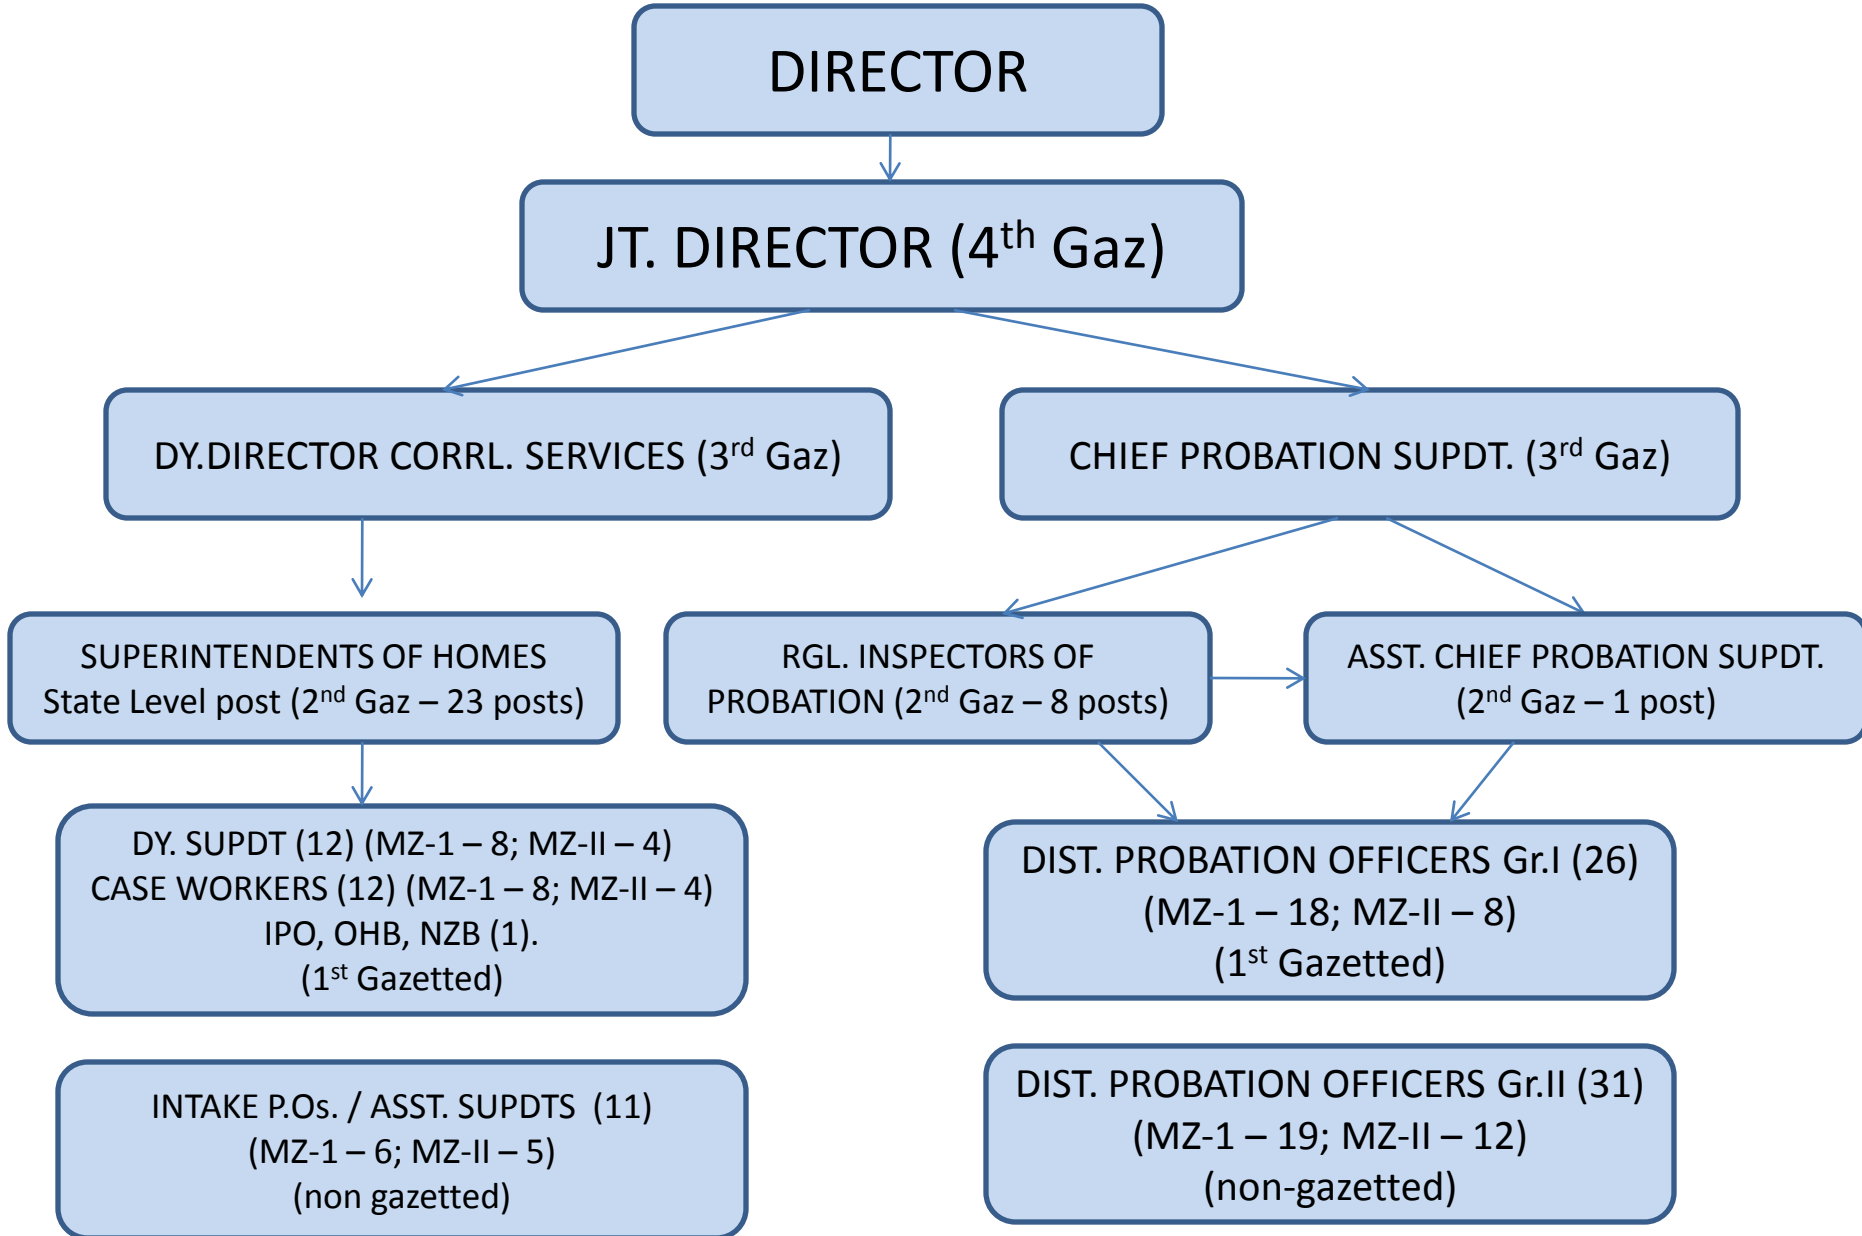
DIRECTOR

JT. DIRECTOR ($4^{th}$ Gaz)

DY.DIRECTOR CORRL. SERVICES ($3^{rd}$ Gaz)

CHIEF PROBATION SUPDT. ($3^{rd}$ Gaz)

SUPERINTENDENTS OF HOMES
State Level post ($2^{nd}$ Gaz – 23 posts)

RGL. INSPECTORS OF PROBATION ($2^{nd}$ Gaz – 8 posts)

ASST. CHIEF PROBATION SUPDT. ($2^{nd}$ Gaz – 1 post)

DY. SUPDT (12) (MZ-1 – 8; MZ-II – 4)
CASE WORKERS (12) (MZ-1 – 8; MZ-II – 4)
IPO, OHB, NZB (1).
($1^{st}$ Gazetted)

DIST. PROBATION OFFICERS Gr.I (26)
(MZ-1 – 18; MZ-II – 8)
($1^{st}$ Gazetted)

INTAKE P.Os. / ASST. SUPDTS (11)
(MZ-1 – 6; MZ-II – 5)
(non gazetted)

DIST. PROBATION OFFICERS Gr.II (31)
(MZ-1 – 19; MZ-II – 12)
(non-gazetted)